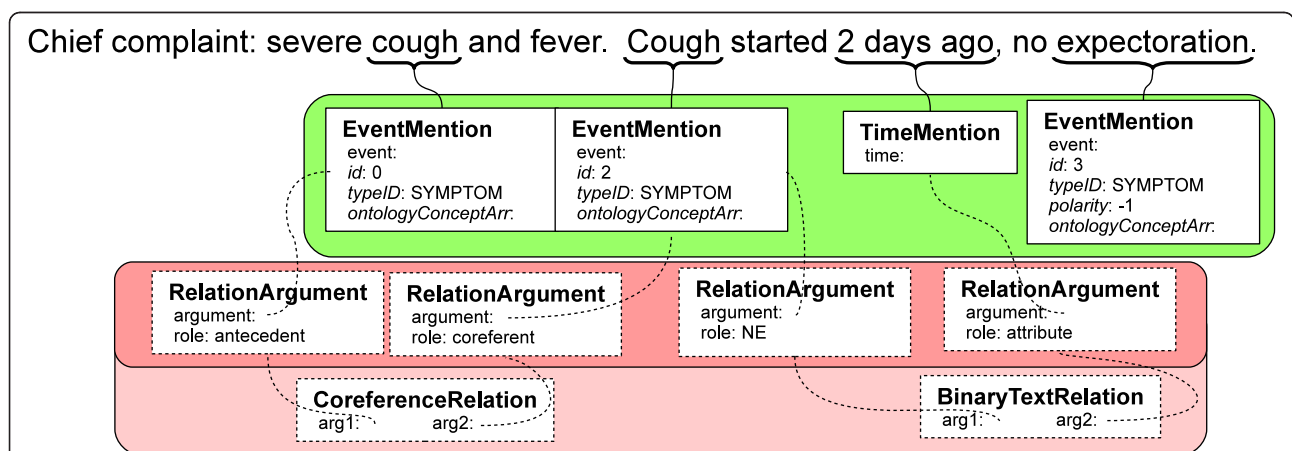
Chief complaint: severe cough and fever. Cough started 2 days ago, no expectoration.

**EventMention**
event:
*id*: 0
*typeID*: SYMPTOM
*ontologyConceptArr*:

**EventMention**
event:
*id*: 2
*typeID*: SYMPTOM
*ontologyConceptArr*:

**TimeMention**
time:

**EventMention**
event:
*id*: 3
*typeID*: SYMPTOM
*polarity*: -1
*ontologyConceptArr*:

**RelationArgument**
argument:
role: antecedent

**RelationArgument**
argument:
role: coreferent

**RelationArgument**
argument:
role: NE

**RelationArgument**
argument:
role: attribute

**CoreferenceRelation**
arg1: arg2:

**BinaryTextRelation**
arg1: arg2: